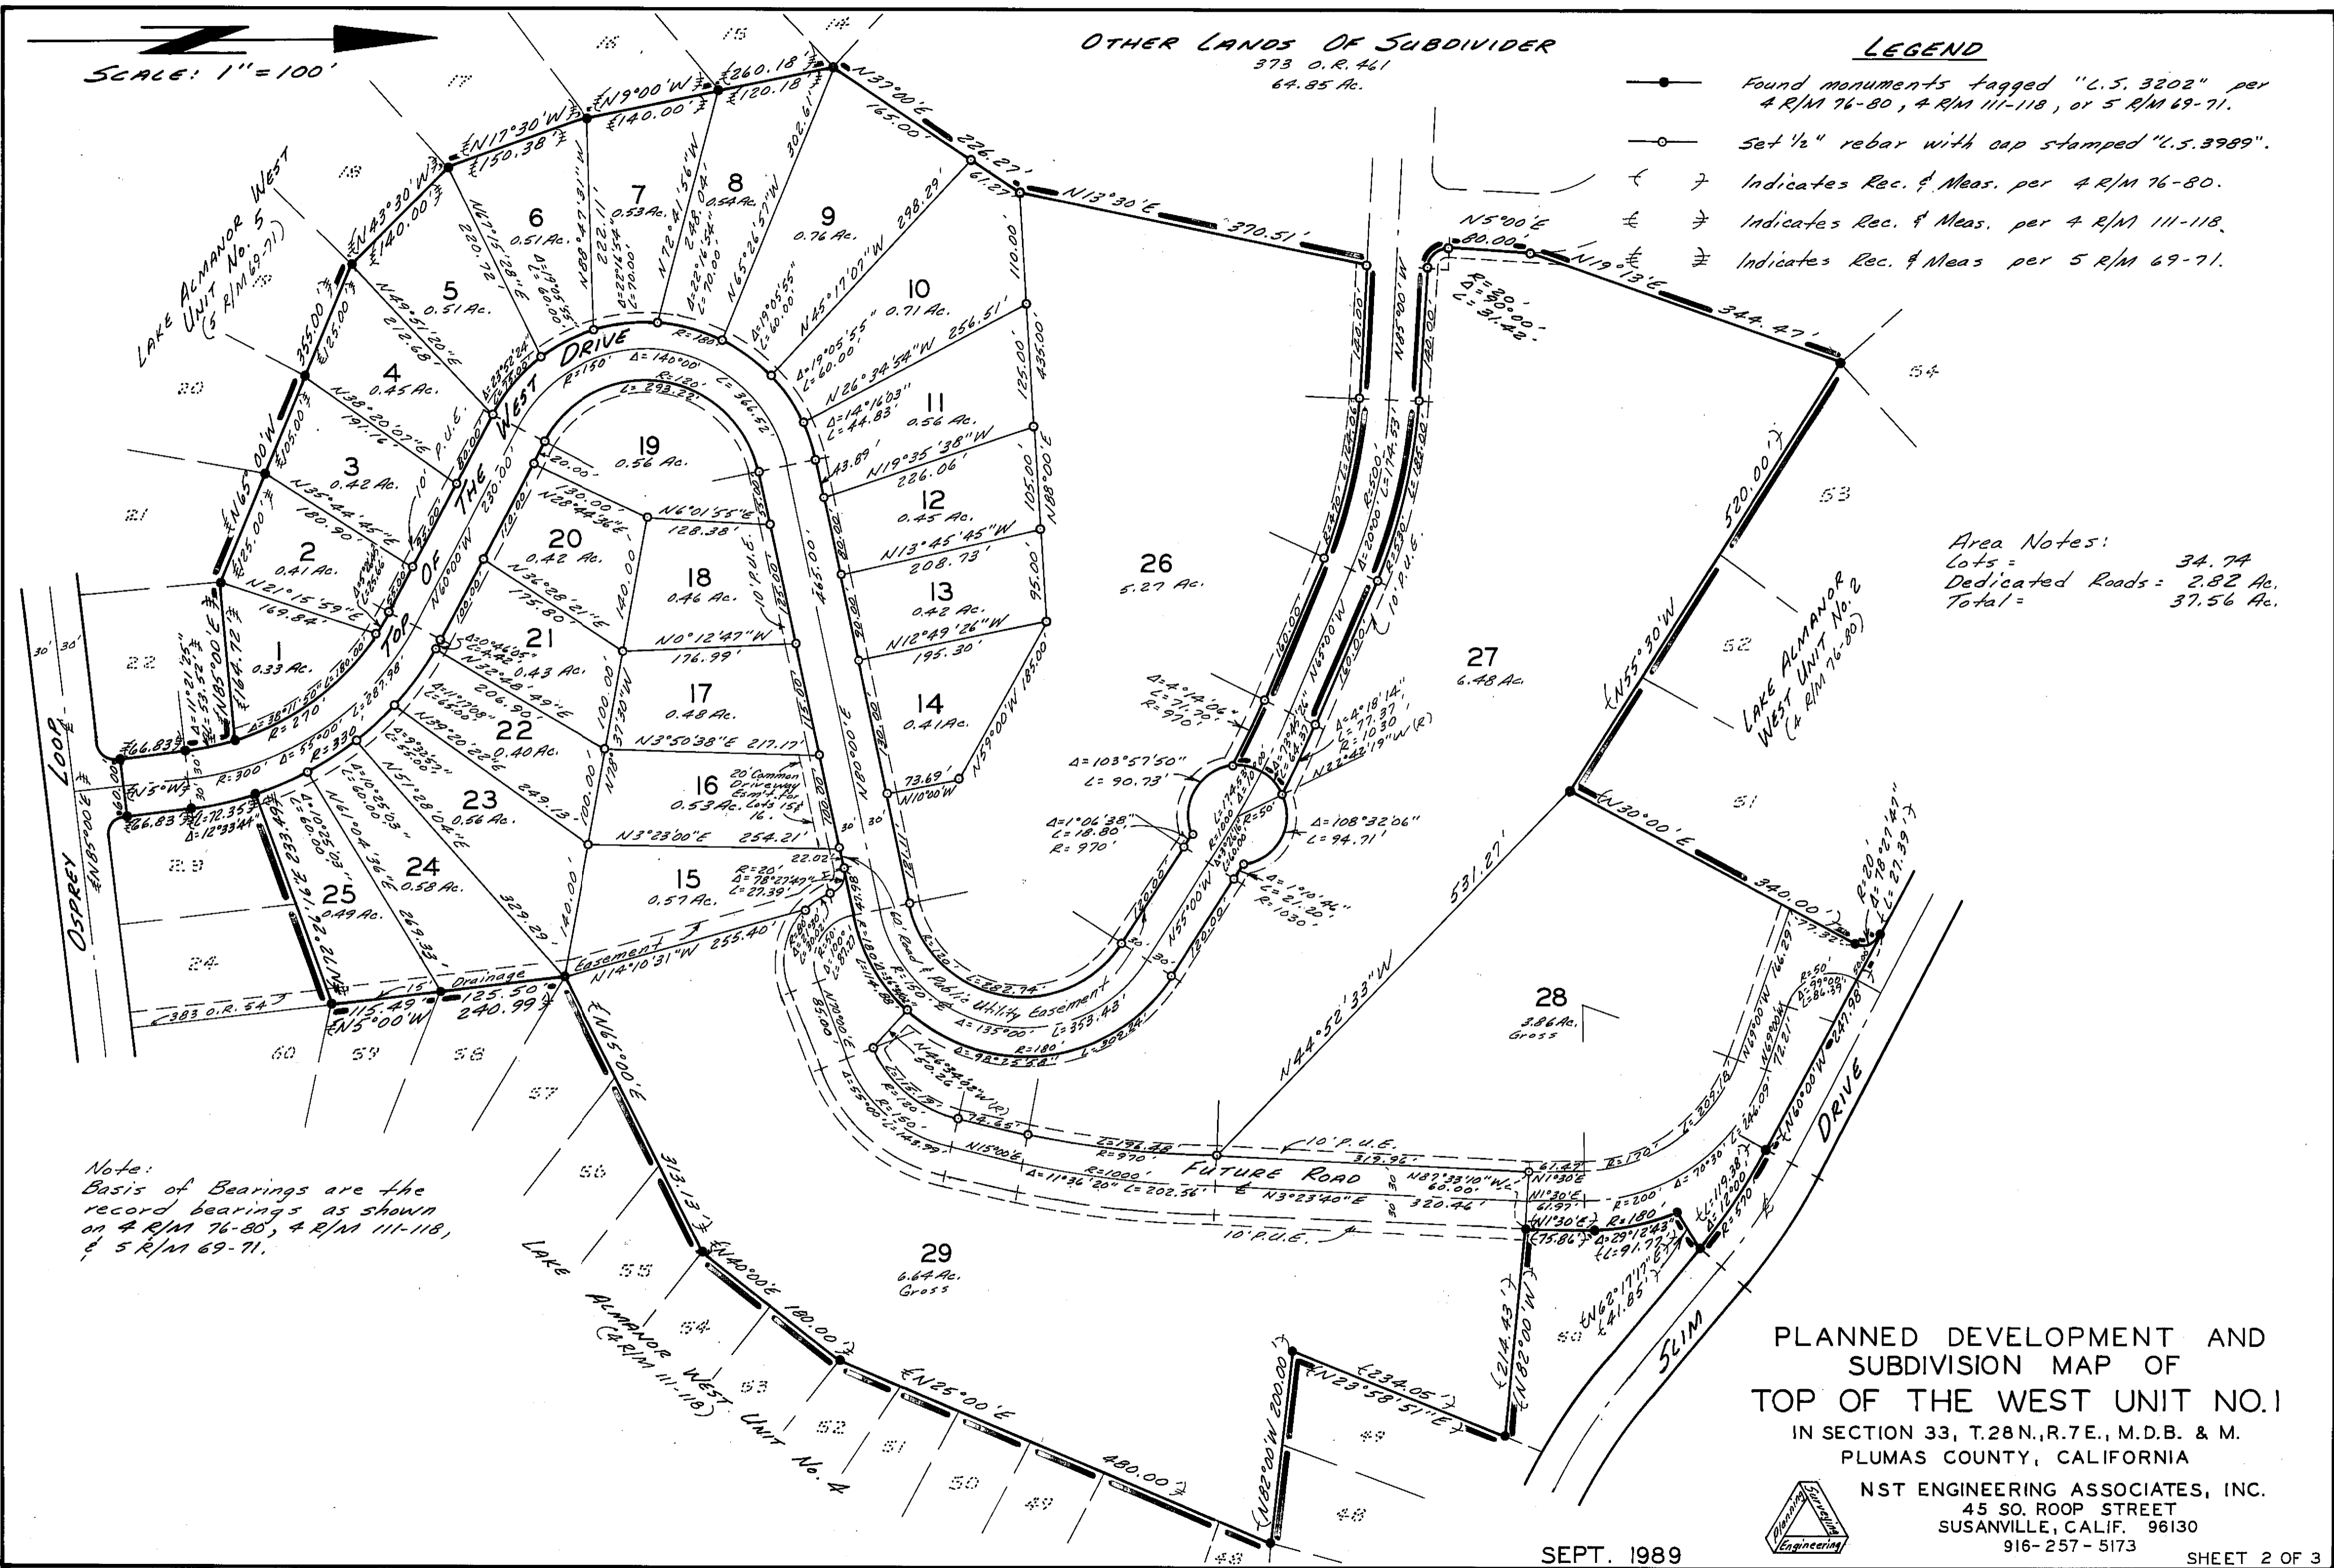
SCALE: 1" = 100'

OTHER LANDS OF SUBDIVIDER
373 O.R. 461
64.85 Ac.

LEGEND

Found monuments tagged "L.S. 3202" per 4 R/M 76-80, 4 R/M 111-118, or 5 R/M 69-71.

Set 1/2" rebar with cap stamped "L.S. 3989".

Indicates Rec. & Meas. per 4 R/M 76-80.

Indicates Rec. & Meas. per 4 R/M 111-118.

Indicates Rec. & Meas. per 5 R/M 69-71.

LAKE ALMANOR WEST UNIT No. 5 (5 R/M 69-71)

Area Notes:
Lots = 34.74
Dedicated Roads: 2.82 Ac.
Total = 37.56 Ac.

1 0.33 Ac.
2 0.41 Ac.
3 0.42 Ac.
4 0.45 Ac.
5 0.51 Ac.
6 0.51 Ac.
7 0.53 Ac.
8 0.54 Ac.
9 0.76 Ac.
10 0.71 Ac.
11 0.56 Ac.
12 0.45 Ac.
13 0.42 Ac.
14 0.41 Ac.
15 0.57 Ac.
16 0.53 Ac.
17 0.48 Ac.
18 0.46 Ac.
19 0.56 Ac.
20 0.42 Ac.
21 0.43 Ac.
22 0.40 Ac.
23 0.56 Ac.
24 0.58 Ac.
25 0.49 Ac.
26 5.27 Ac.
27 6.48 Ac.
28 3.86 Ac. Gross
29 6.64 Ac. Gross

TOP OF THE WEST DRIVE

OSPREY LOOP

FUTURE ROAD

SLIM DRIVE

60' Road & Public Utility Easement

Drainage Easement

20' Common Driveway Esm't. For Lots 15 & 16.

10' P.U.E.

LAKE ALMANOR WEST UNIT No. 2 (4 R/M 76-80)

LAKE ALMANOR WEST UNIT No. 4 (4 R/M 111-118)

383 O.R. 54

Note:
Basis of Bearings are the record bearings as shown on 4 R/M 76-80, 4 R/M 111-118, & 5 R/M 69-71.

PLANNED DEVELOPMENT AND SUBDIVISION MAP OF
TOP OF THE WEST UNIT NO. 1
IN SECTION 33, T.28N., R.7E., M.D.B. & M.
PLUMAS COUNTY, CALIFORNIA

Planning Surveying Engineering
NST ENGINEERING ASSOCIATES, INC.
45 SO. ROOP STREET
SUSANVILLE, CALIF. 96130
916-257-5173

SEPT. 1989

SHEET 2 OF 3